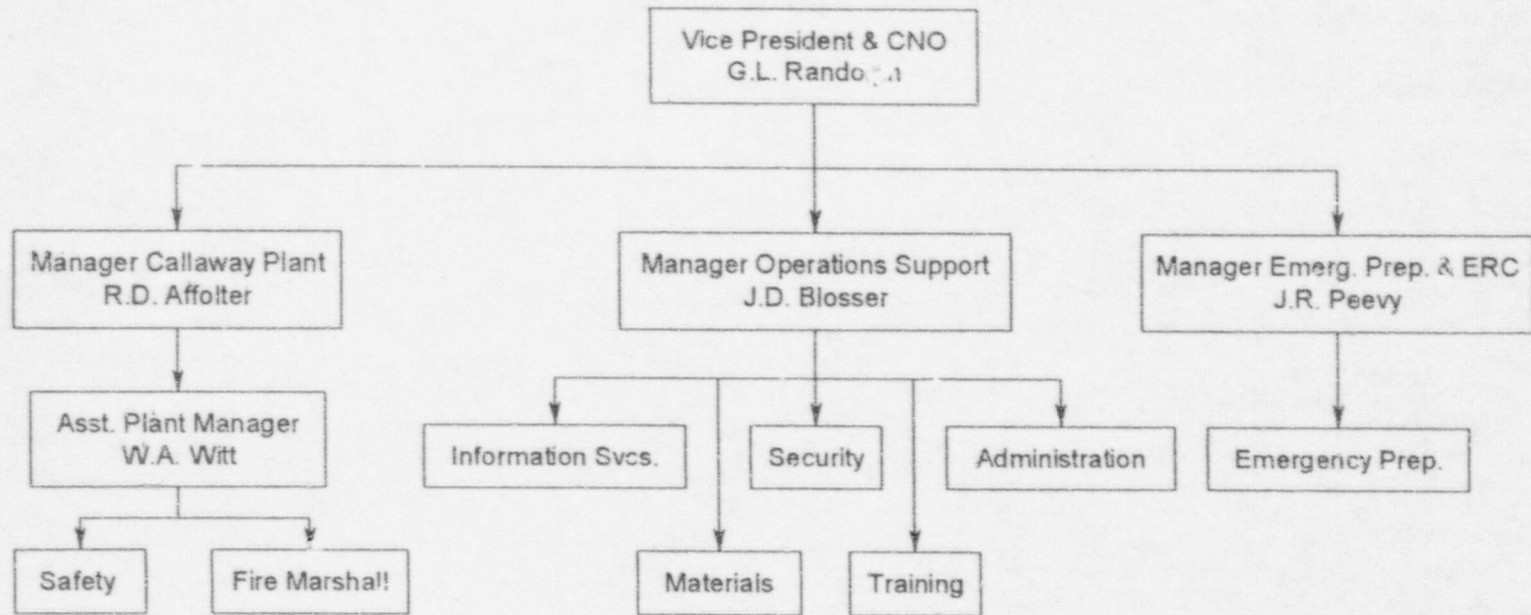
Vice President & CNO
G.L. Rando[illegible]

Manager Callaway Plant
R.D. Affolter

Manager Operations Support
J.D. Blosser

Manager Emerg. Prep. & ERC
J.R. Peevy

Asst. Plant Manager
W.A. Witt

Information Svcs.

Security

Administration

Emergency Prep.

Safety

Fire Marshal!

Materials

Training